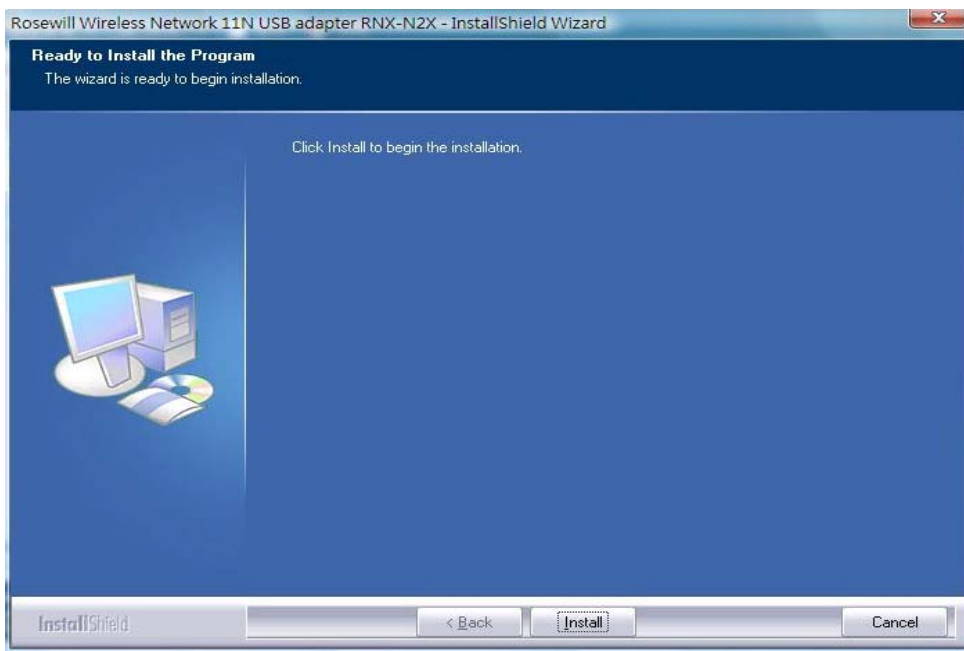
Rosewill Wireless Network 11N USB adapter RNX-N2X - InstallShield Wizard

Ready to Install the Program
The wizard is ready to begin installation.

Click Install to begin the installation.

InstallShield

< Back

Install

Cancel